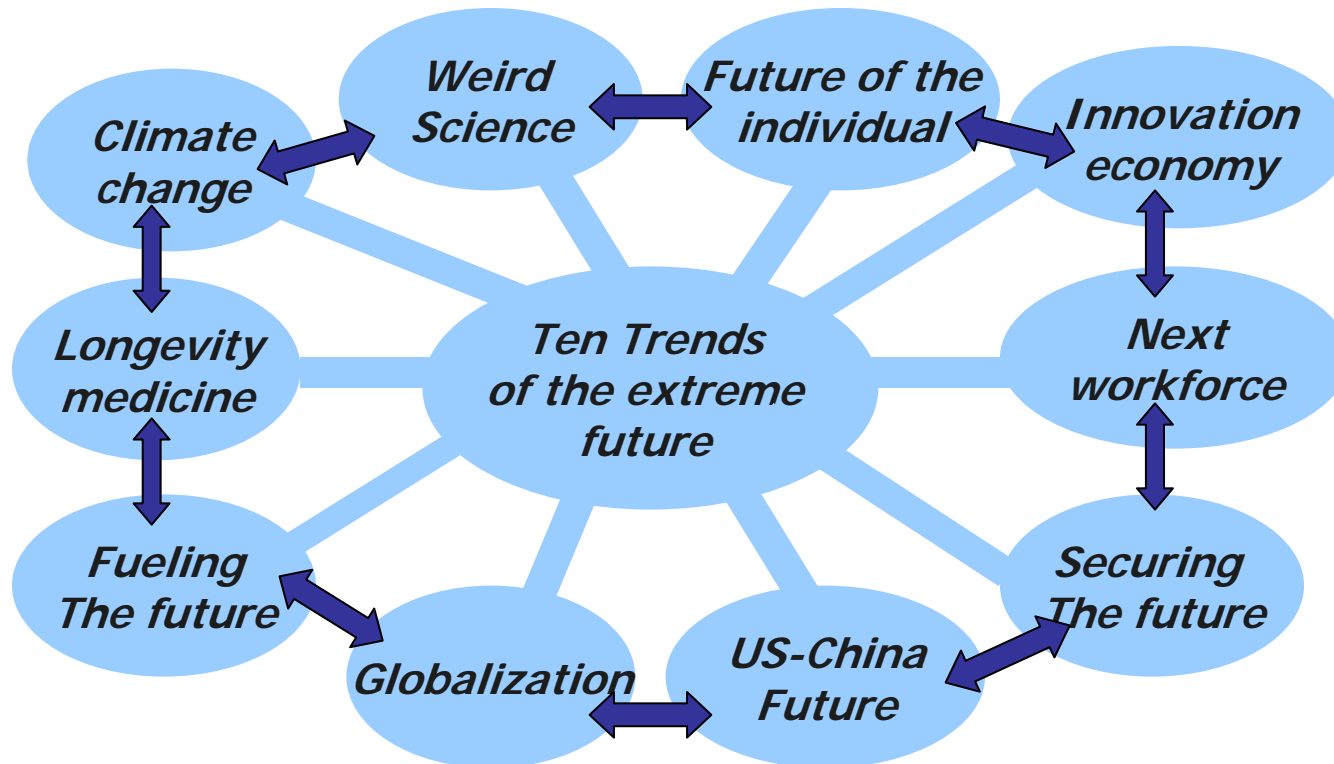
Ten Trends of the extreme future

Climate change

Weird Science

Future of the individual

Innovation economy

Longevity medicine

Next workforce

Fueling The future

Securing The future

Globalization

US-China Future